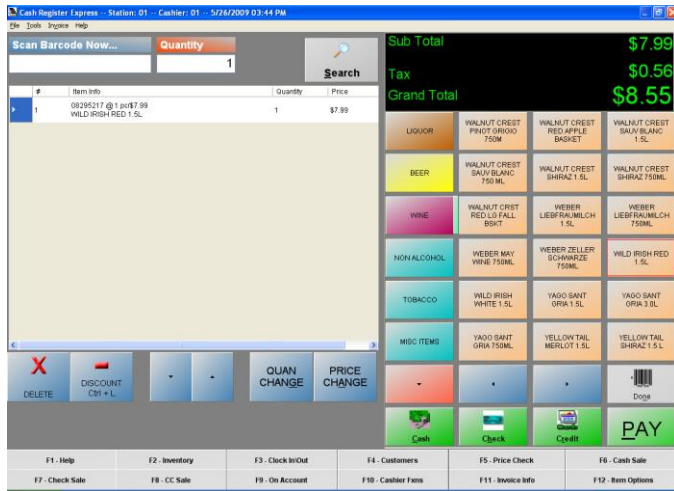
Cash Register Express -- Station: 01 -- Cashier: 01 -- 5/26/2009 03:44 PM
File Tools Invoice Help

Scan Barcode Now...
Quantity
1
Search

| # | Item Info | Quantity | Price |
|---|---|---|---|
| 1 | 08295217 @ 1 pc/$7.99 WILD IRISH RED 1.5L | 1 | $7.99 |

Sub Total $7.99
Tax $0.56
Grand Total $8.55

LIQUOR
WALNUT CREST PINOT GRIGIO 750M
WALNUT CREST RED APPLE BASKET
WALNUT CREST SAUV BLANC 1.5L
BEER
WALNUT CREST SAUV BLANC 750 ML
WALNUT CREST SHIRAZ 1.5L
WALNUT CREST SHIRAZ 750ML
WINE
WALNUT CRST RED LG FALL BSKT
WEBER LIEBFRAUMILCH 1.5L
WEBER LIEBFRAUMILCH 750ML
NON ALCOHOL
WEBER MAY WINE 750ML
WEBER ZELLER SCHWARZE 750ML
WILD IRISH RED 1.5L
TOBACCO
WILD IRISH WHITE 1.5L
YAGO SANT GRIA 1.5L
YAGO SANT GRIA 3.0L
MISC ITEMS
YAOO SANT GRIA 750ML
YELLOW TAIL MERLOT 1.5L
YELLOW TAIL SHIRAZ 1.5 L

X DELETE
DISCOUNT Ctrl + L
QUAN CHANGE
PRICE CHANGE
Done
Cash
Check
Credit
PAY

F1 - Help
F2 - Inventory
F3 - Clock In/Out
F4 - Customers
F5 - Price Check
F6 - Cash Sale
F7 - Check Sale
F8 - CC Sale
F9 - On Account
F10 - Cashier Fxns
F11 - Invoice Info
F12 - Item Options